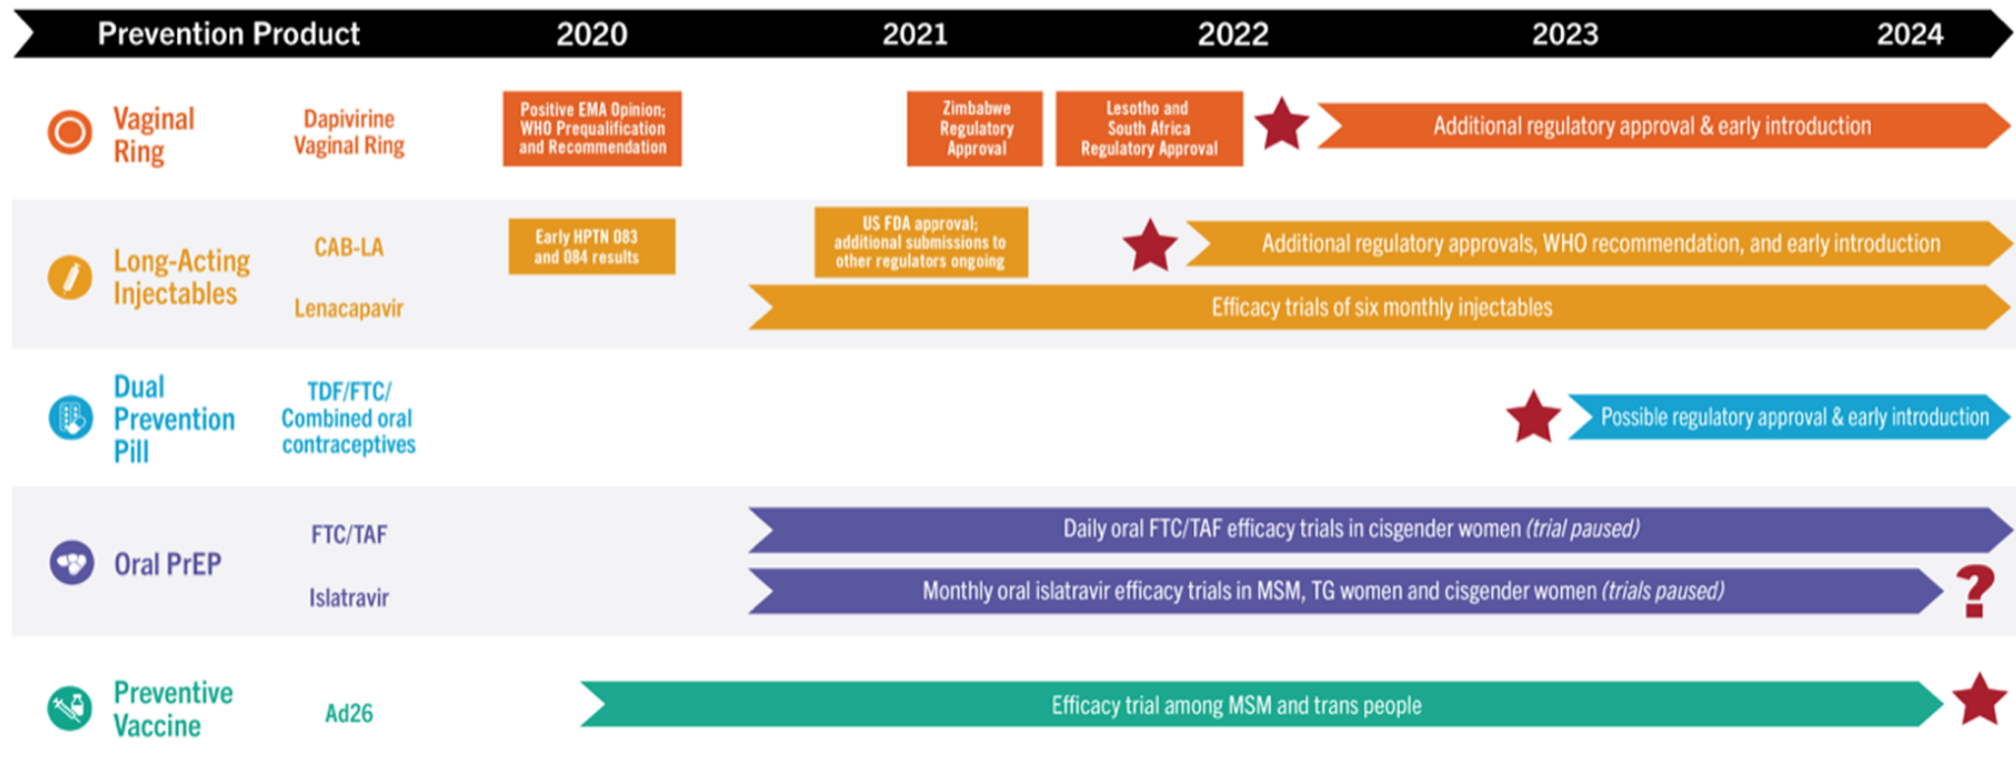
Prevention Product | 2020 | 2021 | 2022 | 2023 | 2024

Vaginal Ring

Dapivirine Vaginal Ring

Positive EMA Opinion; WHO Prequalification and Recommendation

Zimbabwe Regulatory Approval

Lesotho and South Africa Regulatory Approval

Additional regulatory approval & early introduction

Long-Acting Injectables

CAB-LA

Early HPTN 083 and 084 results

US FDA approval; additional submissions to other regulators ongoing

Additional regulatory approvals, WHO recommendation, and early introduction

Lenacapavir

Efficacy trials of six monthly injectables

Dual Prevention Pill

TDF/FTC/ Combined oral contraceptives

Possible regulatory approval & early introduction

Oral PrEP

FTC/TAF

Daily oral FTC/TAF efficacy trials in cisgender women (trial paused)

Islatravir

Monthly oral islatravir efficacy trials in MSM, TG women and cisgender women (trials paused)

?

Preventive Vaccine

Ad26

Efficacy trial among MSM and trans people